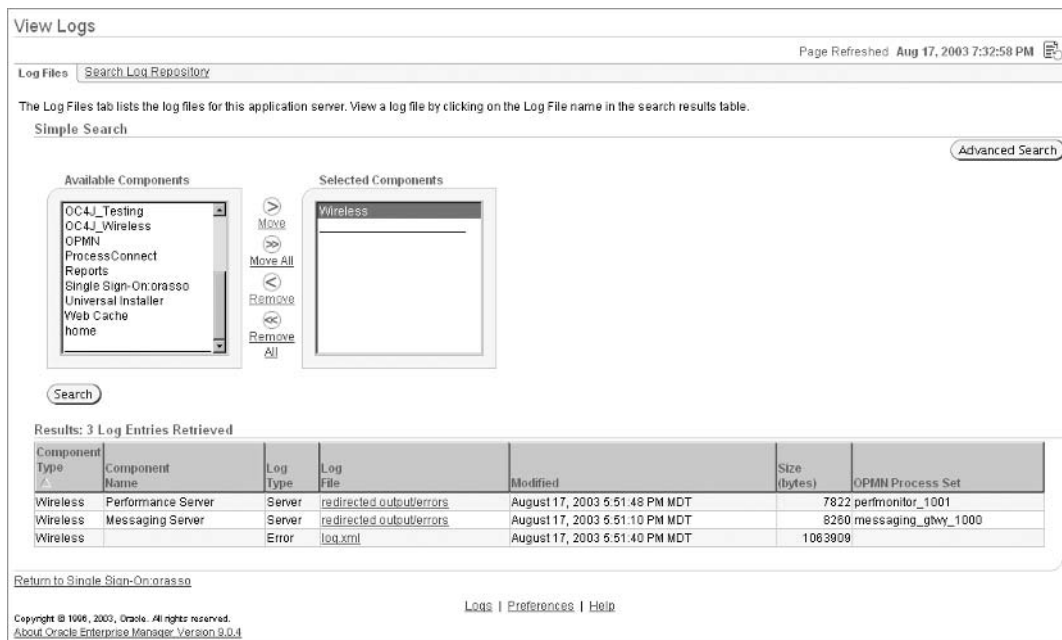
View Logs

Page Refreshed Aug 17, 2003 7:32:58 PM

Log Files | Search Log Repository

The Log Files tab lists the log files for this application server. View a log file by clicking on the Log File name in the search results table.

Simple Search

Advanced Search

Available Components

OC4J_Testing
OC4J_Wireless
OPMN
ProcessConnect
Reports
Single Sign-On:orasso
Universal Installer
Web Cache
home

Move
Move All
Remove
Remove All

Selected Components

Wireless

Search

Results: 3 Log Entries Retrieved

| Component Type | Component Name | Log Type | Log File | Modified | Size (bytes) | OPMN Process Set |
|---|---|---|---|---|---|---|
| Wireless | Performance Server | Server | redirected output/errors | August 17, 2003 5:51:48 PM MDT | 7822 | perfmonitor_1001 |
| Wireless | Messaging Server | Server | redirected output/errors | August 17, 2003 5:51:10 PM MDT | 8260 | messaging_gtwy_1000 |
| Wireless | | Error | log.xml | August 17, 2003 5:51:40 PM MDT | 1063909 | |

Return to Single Sign-On:orasso

Logs | Preferences | Help

Copyright © 1996, 2003, Oracle. All rights reserved.
About Oracle Enterprise Manager Version 9.0.4